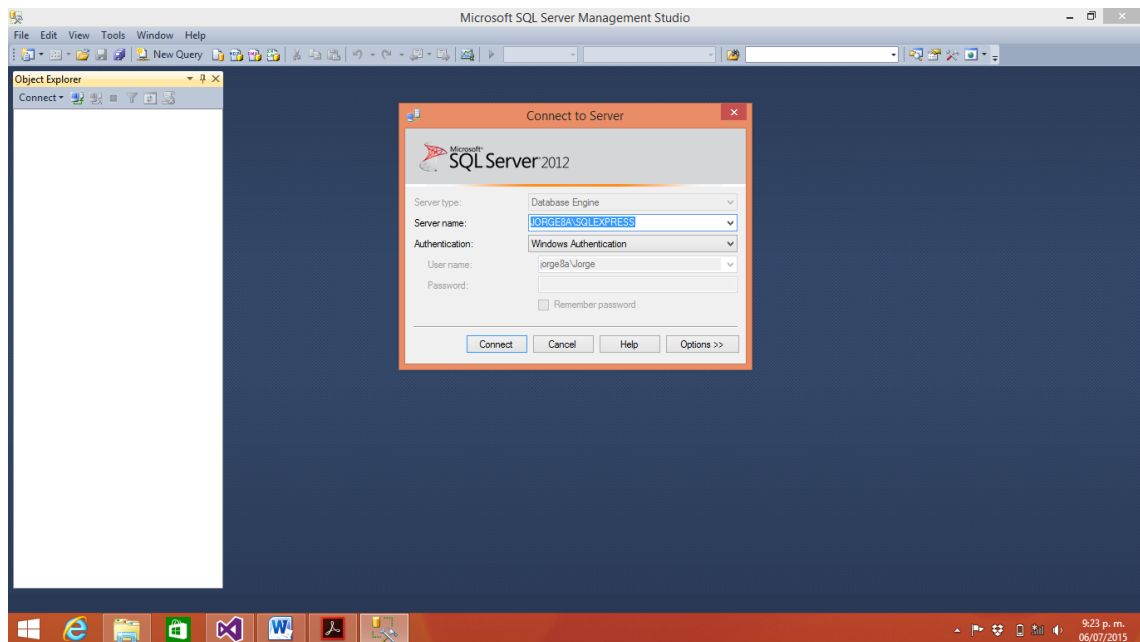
Microsoft SQL Server Management Studio

File Edit View Tools Window Help

New Query

Object Explorer

Connect

Connect to Server

Microsoft SQL Server 2012

Server type: Database Engine

Server name: JORGE8A\SQLEXPRESS

Authentication: Windows Authentication

User name: jorge8a\Jorge

Password:

Remember password

Connect Cancel Help Options >>

9:23 p. m.
06/07/2015